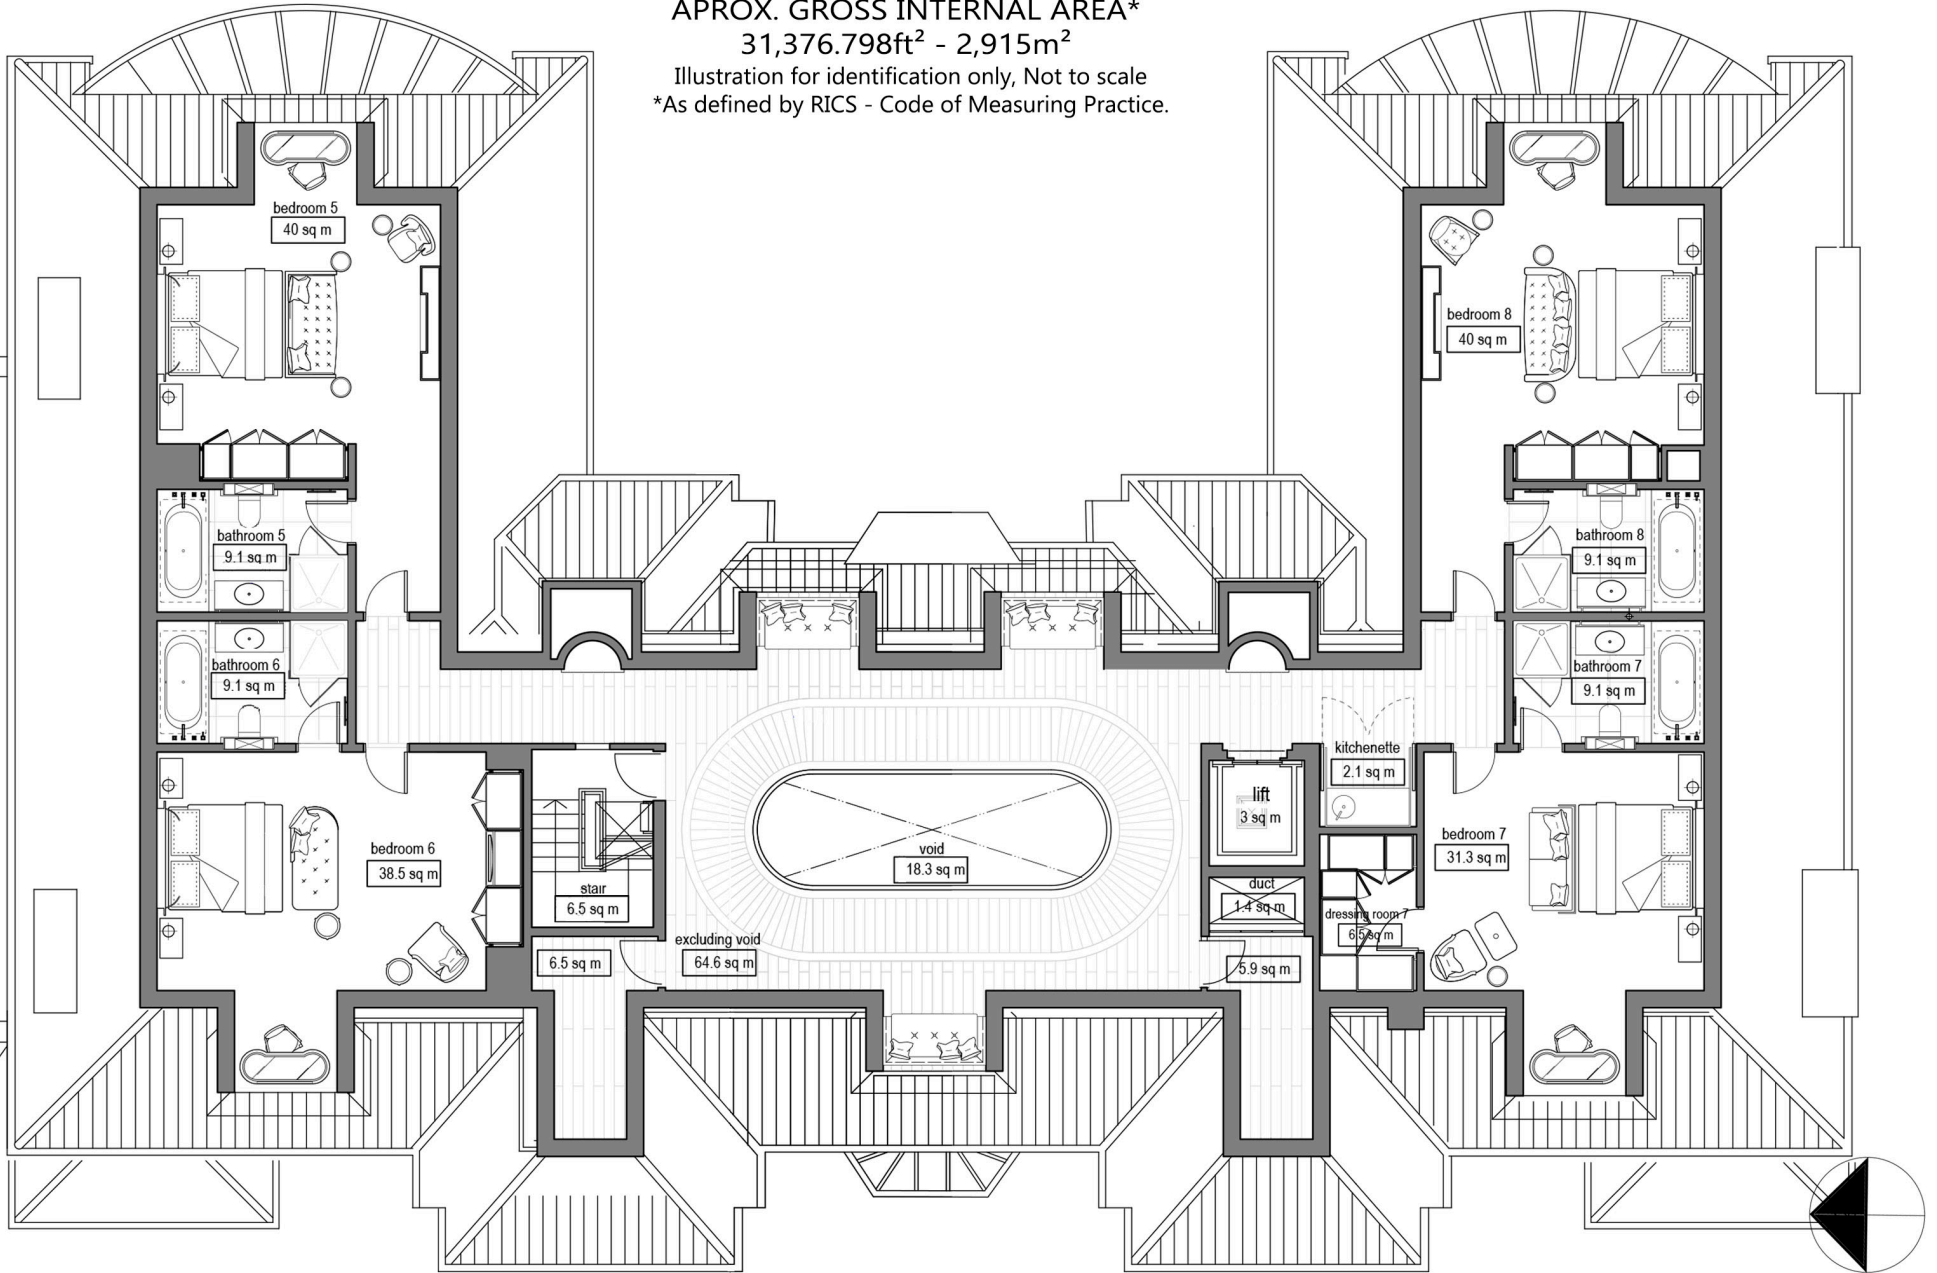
APROX. GROSS INTERNAL AREA*
31,376.798ft$^2$ - 2,915m$^2$
Illustration for identification only, Not to scale
*As defined by RICS - Code of Measuring Practice.

bedroom 5
40 sq m

bedroom 8
40 sq m

bathroom 5
9.1 sq m

bathroom 8
9.1 sq m

bathroom 6
9.1 sq m

bathroom 7
9.1 sq m

kitchenette
2.1 sq m

lift
3 sq m

bedroom 7
31.3 sq m

bedroom 6
38.5 sq m

void
18.3 sq m

stair
6.5 sq m

duct
1.4 sq m

dressing room 7
6.5 sq m

excluding void
64.6 sq m

6.5 sq m

5.9 sq m